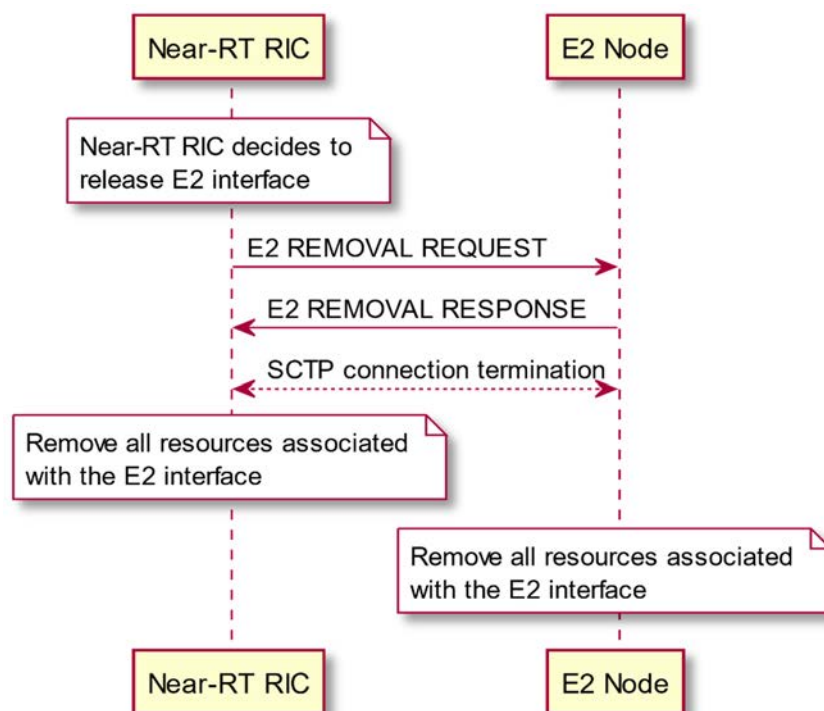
Near-RT RIC

E2 Node

Near-RT RIC decides to release E2 interface

E2 REMOVAL REQUEST

E2 REMOVAL RESPONSE

SCTP connection termination

Remove all resources associated with the E2 interface

Remove all resources associated with the E2 interface

Near-RT RIC

E2 Node